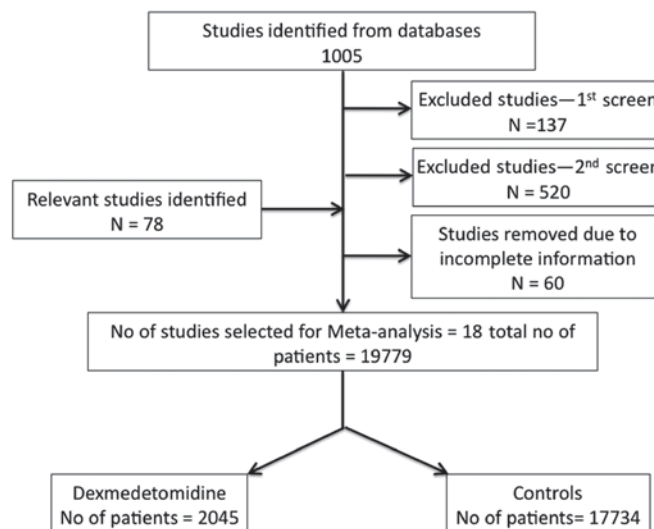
Studies identified from databases
1005

Excluded studies—1$^{st}$ screen
N =137

Excluded studies—2$^{nd}$ screen
N = 520

Relevant studies identified
N = 78

Studies removed due to incomplete information
N = 60

No of studies selected for Meta-analysis = 18 total no of patients = 19779

Dexmedetomidine
No of patients = 2045

Controls
No of patients= 17734